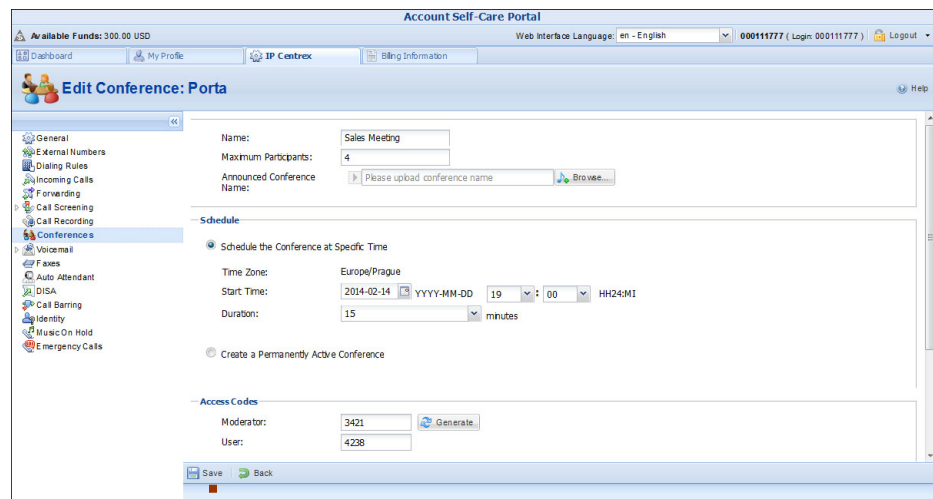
Account Self-Care Portal

Available Funds: 300.00 USD

Web Interface Language: en - English

000111777 ( Login: 000111777 )

Logout

Dashboard

My Profile

IP Centrex

Billing Information

Edit Conference: Porta

Help

General

External Numbers

Dialing Rules

Incoming Calls

Forwarding

Call Screening

Call Recording

Conferences

Voicemail

Faxes

Auto Attendant

DISA

Call Barring

Identity

Music On Hold

Emergency Calls

Name: Sales Meeting

Maximum Participants: 4

Announced Conference Name: Please upload conference name Browse...

Schedule

Schedule the Conference at Specific Time

Time Zone: Europe/Prague

Start Time: 2014-02-14 YYYY-MM-DD 19 : 00 HH24:MI

Duration: 15 minutes

Create a Permanently Active Conference

Access Codes

Moderator: 3421 Generate

User: 4238

Save

Back